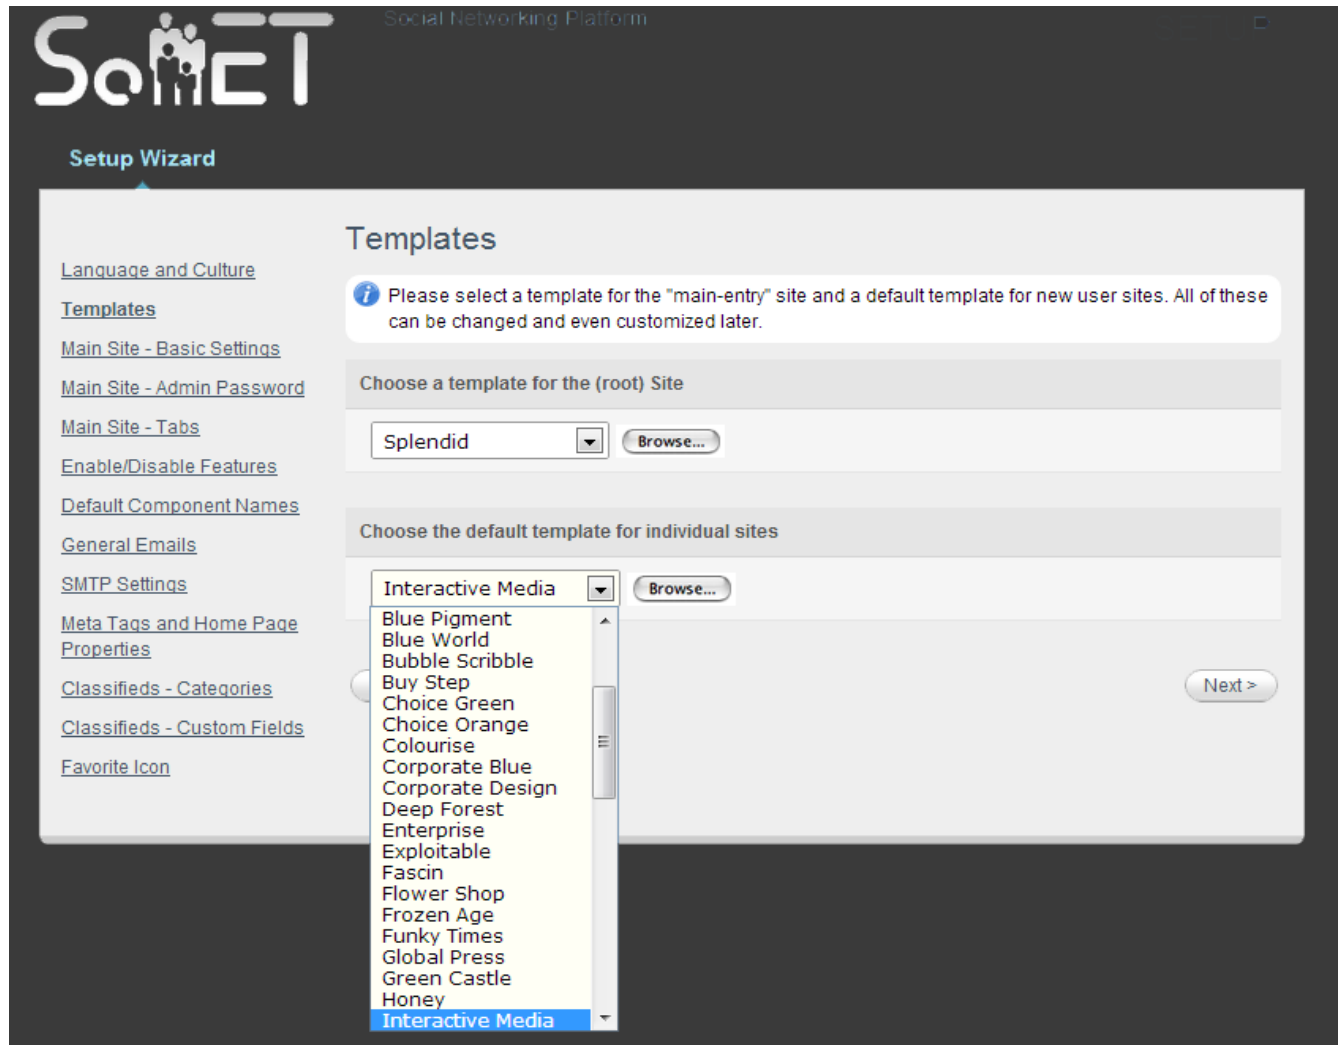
SoMET

Social Networking Platform

Setup Wizard

Language and Culture

Templates

Main Site - Basic Settings

Main Site - Admin Password

Main Site - Tabs

Enable/Disable Features

Default Component Names

General Emails

SMTP Settings

Meta Tags and Home Page Properties

Classifieds - Categories

Classifieds - Custom Fields

Favorite Icon

Templates

Please select a template for the "main-entry" site and a default template for new user sites. All of these can be changed and even customized later.

Choose a template for the (root) Site

Splendid

Browse...

Choose the default template for individual sites

Interactive Media

Browse...

Blue Pigment
Blue World
Bubble Scribble
Buy Step
Choice Green
Choice Orange
Colourise
Corporate Blue
Corporate Design
Deep Forest
Enterprise
Exploitable
Fascin
Flower Shop
Frozen Age
Funky Times
Global Press
Green Castle
Honey
Interactive Media

Next >